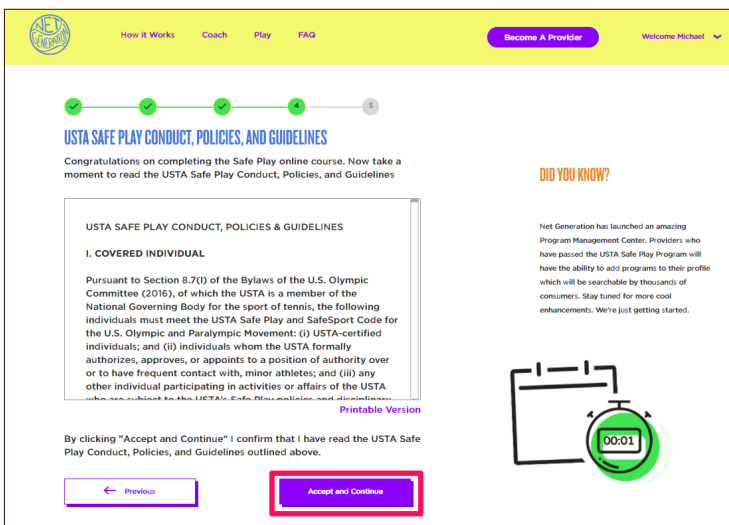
NET GENERATION

How it Works Coach Play FAQ

Become A Provider

Welcome Michael

4

5

USTA SAFE PLAY CONDUCT, POLICIES, AND GUIDELINES

Congratulations on completing the Safe Play online course. Now take a moment to read the USTA Safe Play Conduct, Policies, and Guidelines

USTA SAFE PLAY CONDUCT, POLICIES & GUIDELINES

I. COVERED INDIVIDUAL

Pursuant to Section 8.7(l) of the Bylaws of the U.S. Olympic Committee (2016), of which the USTA is a member of the National Governing Body for the sport of tennis, the following individuals must meet the USTA Safe Play and SafeSport Code for the U.S. Olympic and Paralympic Movement: (i) USTA-certified individuals; and (ii) individuals whom the USTA formally authorizes, approves, or appoints to a position of authority over or to have frequent contact with, minor athletes; and (iii) any other individual participating in activities or affairs of the USTA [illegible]

Printable Version

By clicking "Accept and Continue" I confirm that I have read the USTA Safe Play Conduct, Policies, and Guidelines outlined above.

Previous

Accept and Continue

DID YOU KNOW?

Net Generation has launched an amazing Program Management Center. Providers who have passed the USTA Safe Play Program will have the ability to add programs to their profile which will be searchable by thousands of consumers. Stay tuned for more cool enhancements. We're just getting started.

00:01